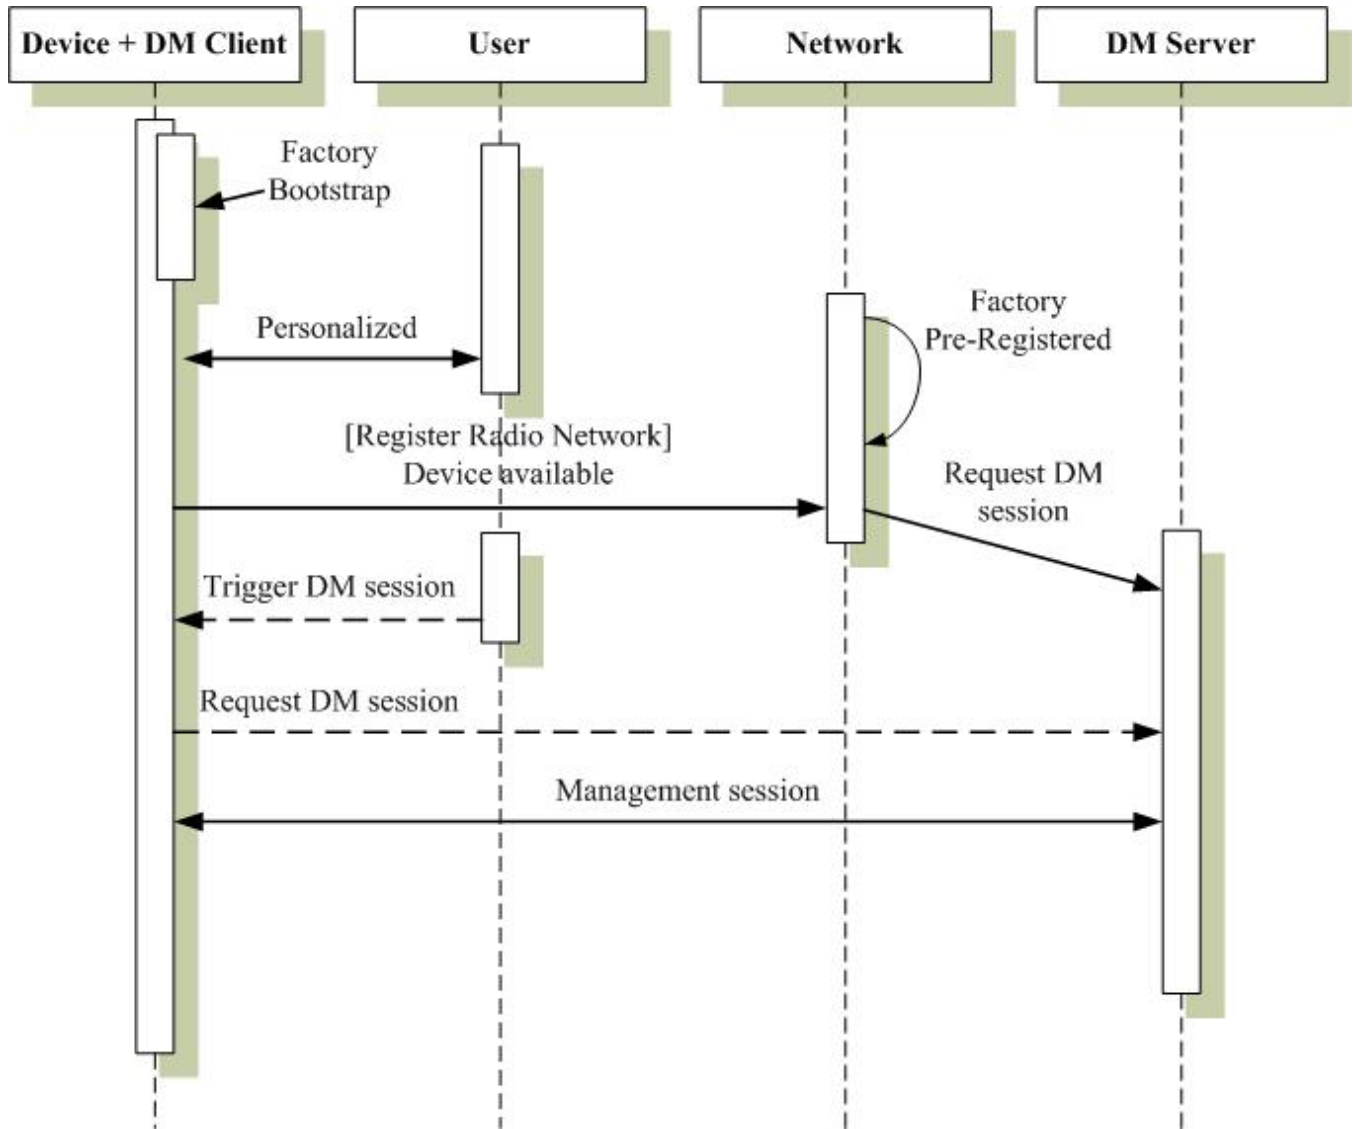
Device + DM Client

User

Network

DM Server

Factory Bootstrap

Personalized

Factory Pre-Registered

[Register Radio Network] Device available

Request DM session

Trigger DM session

Request DM session

Management session